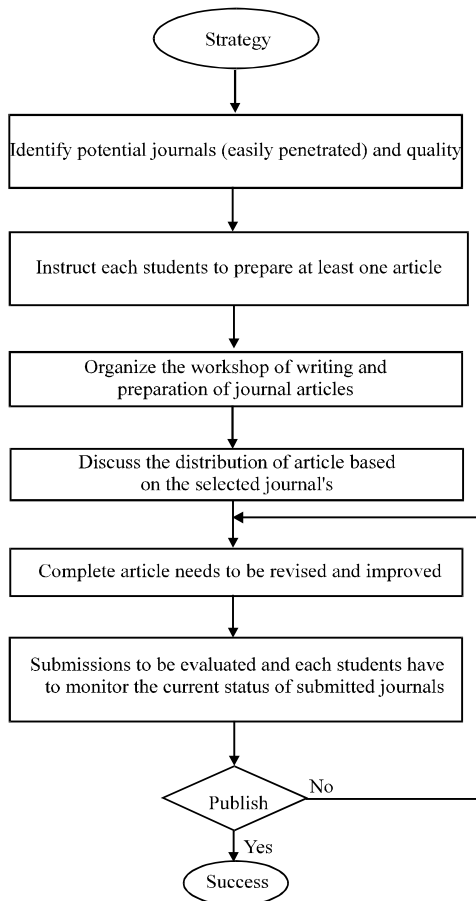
Strategy

Identify potential journals (easily penetrated) and quality

Instruct each students to prepare at least one article

Organize the workshop of writing and preparation of journal articles

Discuss the distribution of article based on the selected journal's

Complete article needs to be revised and improved

Submissions to be evaluated and each students have to monitor the current status of submitted journals

Publish

No

Yes

Success